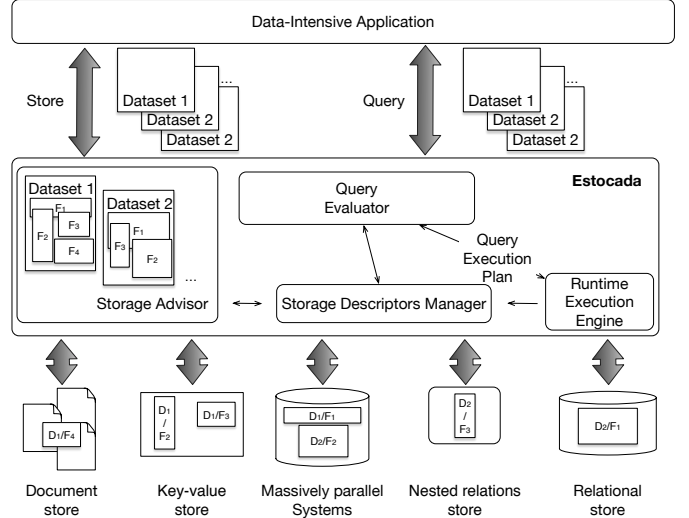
Data-Intensive Application

Store

Dataset 1

Dataset 2

Dataset 2

...

Query

Dataset 1

Dataset 2

Dataset 2

...

Estocada

Dataset 1

$F_1$

$F_2$

$F_3$

$F_4$

Dataset 2

$F_1$

$F_3$

$F_2$

...

Storage Advisor

Query Evaluator

Query Execution Plan

Storage Descriptors Manager

Runtime Execution Engine

$D_1/F_4$

$D_1/F_2$

$D_1/F_3$

$D_1/F_1$

$D_2/F_2$

$D_2/F_3$

$D_2/F_1$

Document store

Key-value store

Massively parallel Systems

Nested relations store

Relational store